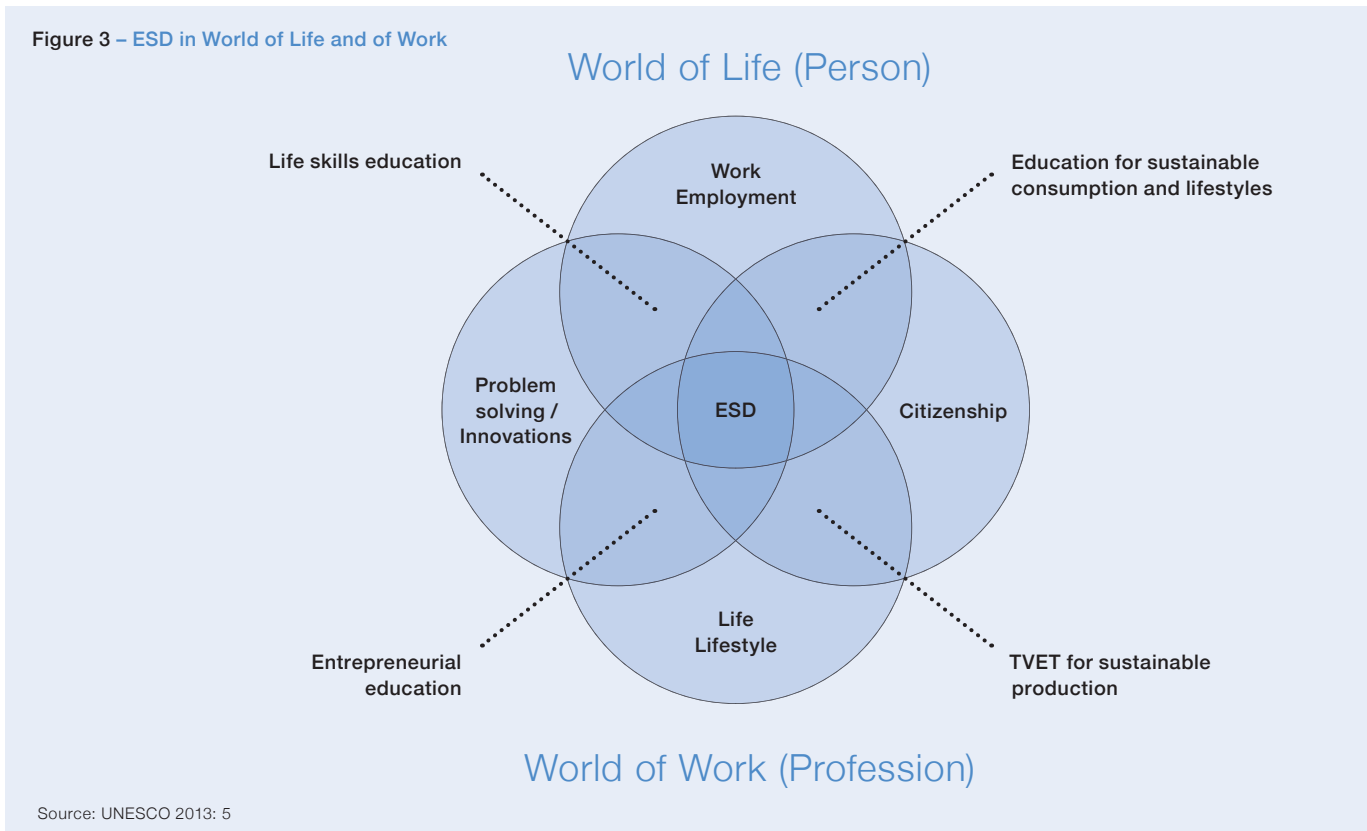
Figure 3 – ESD in World of Life and of Work

World of Life (Person)

Life skills education

Work
Employment

Education for sustainable consumption and lifestyles

Problem solving / Innovations

ESD

Citizenship

Life
Lifestyle

Entrepreneurial education

TVET for sustainable production

World of Work (Profession)

Source: UNESCO 2013: 5